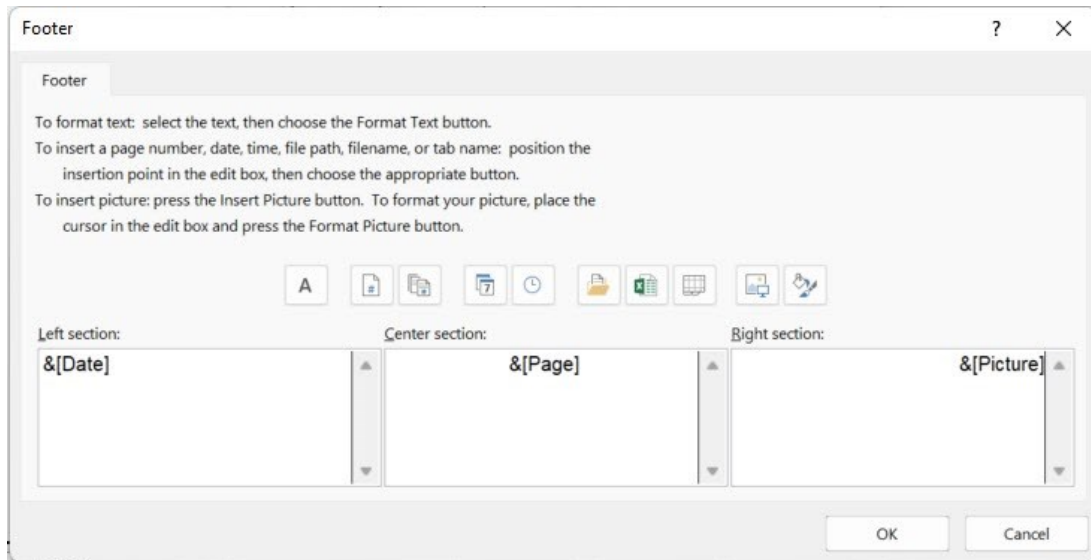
Footer ? ×

Footer

To format text: select the text, then choose the Format Text button.
To insert a page number, date, time, file path, filename, or tab name: position the insertion point in the edit box, then choose the appropriate button.
To insert picture: press the Insert Picture button. To format your picture, place the cursor in the edit box and press the Format Picture button.

A

Left section:
&[Date]

Center section:
&[Page]

Right section:
&[Picture]

OK Cancel